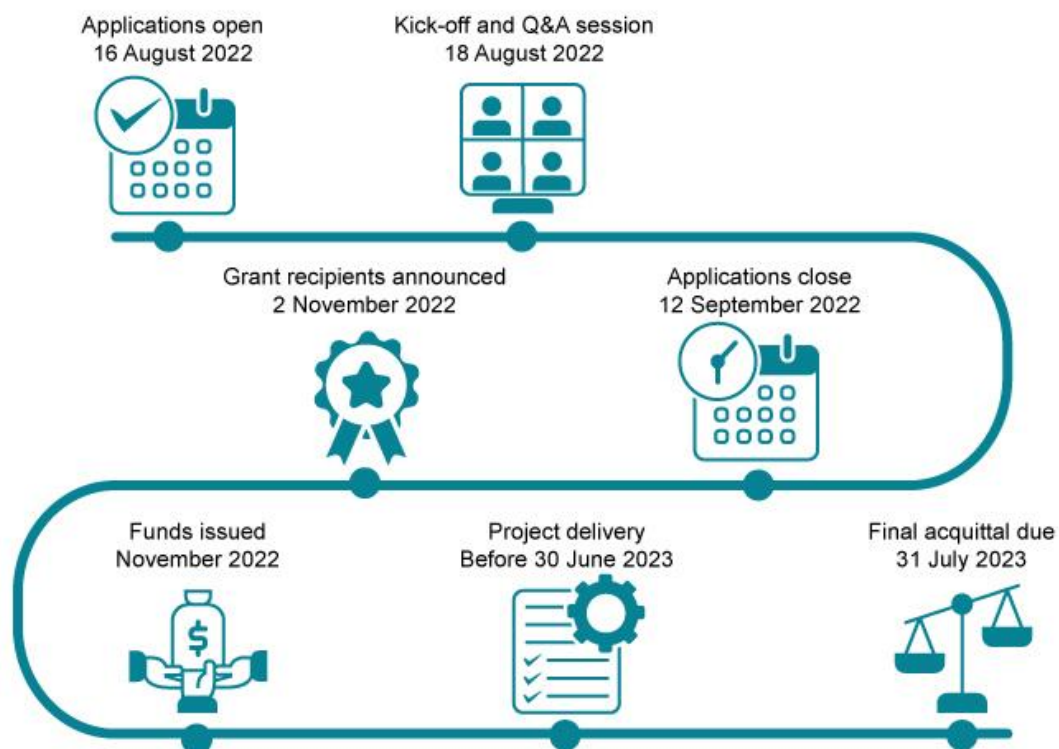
Applications open
16 August 2022

Kick-off and Q&A session
18 August 2022

Applications close
12 September 2022

Grant recipients announced
2 November 2022

Funds issued
November 2022

Project delivery
Before 30 June 2023

Final acquittal due
31 July 2023